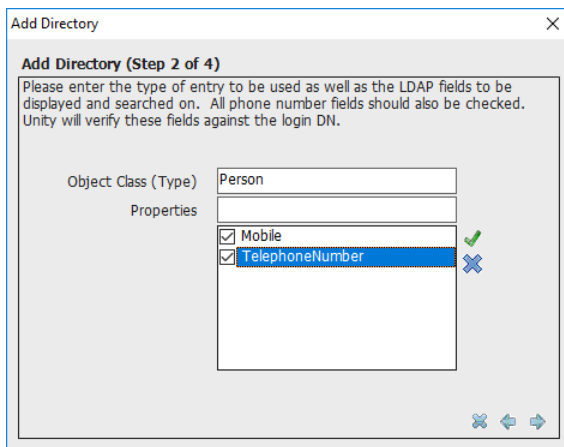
Add Directory

×

Add Directory (Step 2 of 4)

Please enter the type of entry to be used as well as the LDAP fields to be displayed and searched on. All phone number fields should also be checked. Unity will verify these fields against the login DN.

Object Class (Type) Person

Properties

Mobile

TelephoneNumber